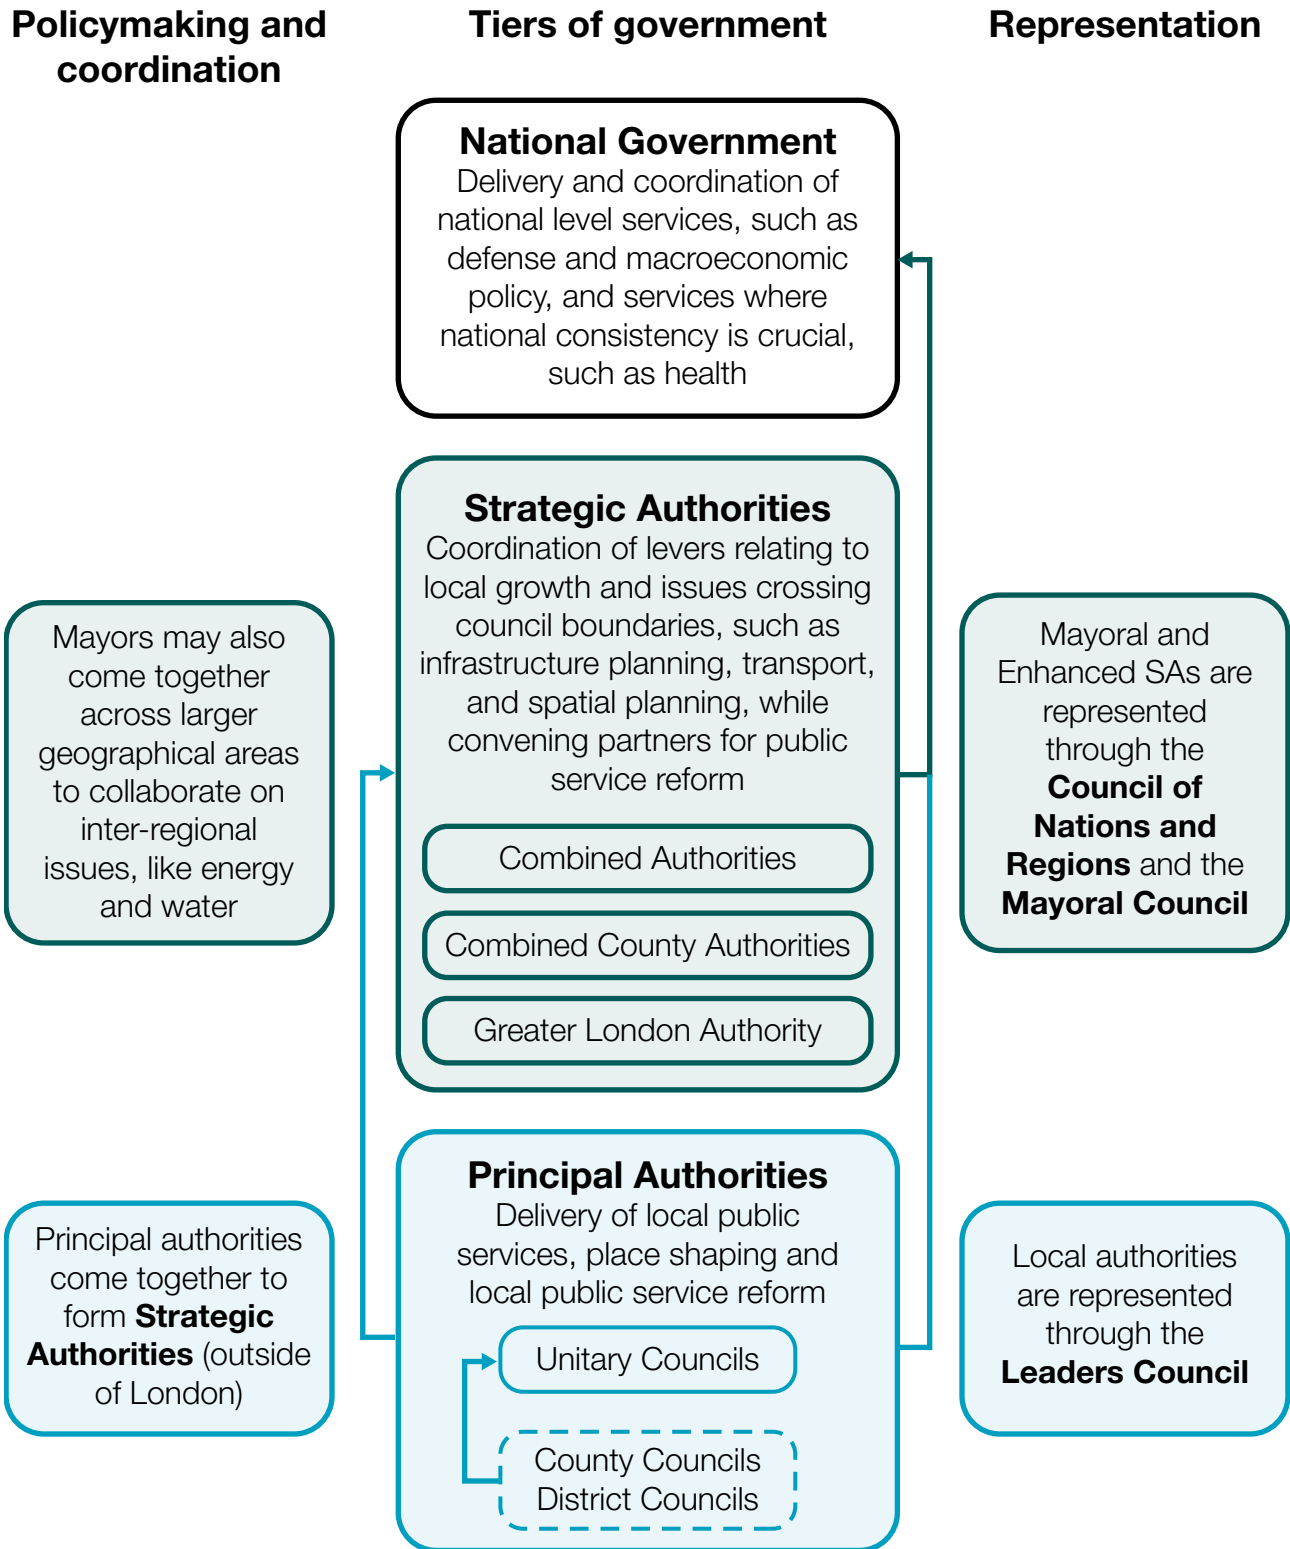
Policymaking and coordination

Tiers of government

Representation

National Government
Delivery and coordination of national level services, such as defense and macroeconomic policy, and services where national consistency is crucial, such as health

Strategic Authorities
Coordination of levers relating to local growth and issues crossing council boundaries, such as infrastructure planning, transport, and spatial planning, while convening partners for public service reform

Combined Authorities

Combined County Authorities

Greater London Authority

Mayors may also come together across larger geographical areas to collaborate on inter-regional issues, like energy and water

Mayoral and Enhanced SAs are represented through the **Council of Nations and Regions** and the **Mayoral Council**

Principal Authorities
Delivery of local public services, place shaping and local public service reform

Unitary Councils

County Councils
District Councils

Principal authorities come together to form **Strategic Authorities** (outside of London)

Local authorities are represented through the **Leaders Council**